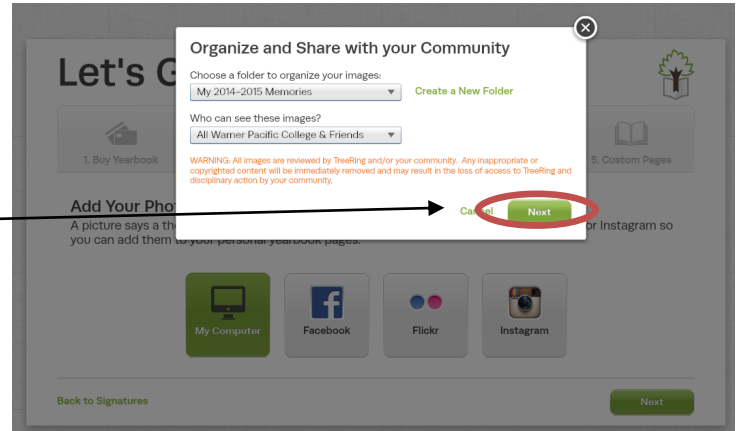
Let's G

1. Buy Yearbook

5. Custom Pages

Add Your Pho

A picture says a th or Instagram so you can add them to your personal yearbook pages.

Organize and Share with your Community

Choose a folder to organize your images:

My 2014-2015 Memories

Create a New Folder

Who can see these images?

All Warner Pacific College & Friends

WARNING: All images are reviewed by TreeRing and/or your community. Any inappropriate or copyrighted content will be immediately removed and may result in the loss of access to TreeRing and disciplinary action by your community.

Cancel

Next

My Computer

Facebook

Flickr

Instagram

Back to Signatures

Next